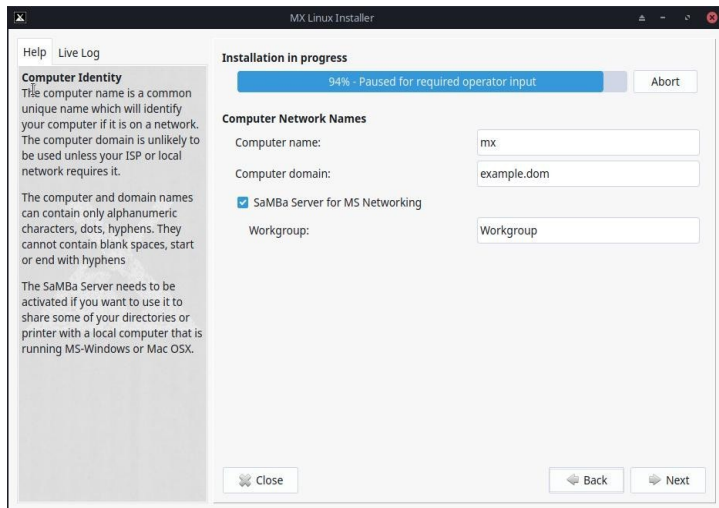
MX Linux Installer

Help Live Log

Computer Identity
The computer name is a common unique name which will identify your computer if it is on a network. The computer domain is unlikely to be used unless your ISP or local network requires it.

The computer and domain names can contain only alphanumeric characters, dots, hyphens. They cannot contain blank spaces, start or end with hyphens

The SaMBa Server needs to be activated if you want to use it to share some of your directories or printer with a local computer that is running MS-Windows or Mac OSX.

Installation in progress

94% - Paused for required operator input

Abort

Computer Network Names

Computer name: mx

Computer domain: example.dom

SaMBa Server for MS Networking

Workgroup: Workgroup

Close

Back

Next